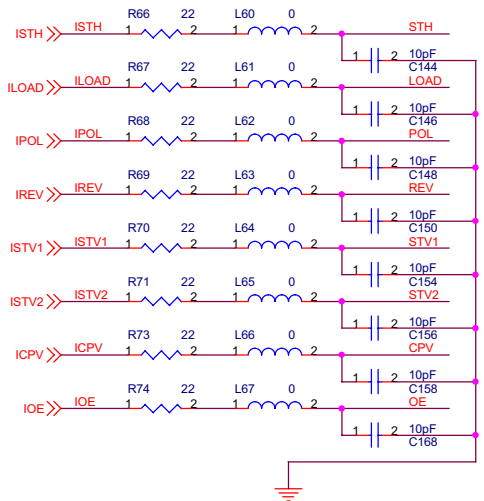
ISTH ISTH R66 22 1 2 L60 0 1 2 STH
1 2 10pF C144

ILOAD ILOAD R67 22 1 2 L61 0 1 2 LOAD
1 2 10pF C146

IPOL IPOL R68 22 1 2 L62 0 1 2 POL
1 2 10pF C148

IREV IREV R69 22 1 2 L63 0 1 2 REV
1 2 10pF C150

ISTV1 ISTV1 R70 22 1 2 L64 0 1 2 STV1
1 2 10pF C154

ISTV2 ISTV2 R71 22 1 2 L65 0 1 2 STV2
1 2 10pF C156

ICPV ICPV R73 22 1 2 L66 0 1 2 CPV
1 2 10pF C158

IOE IOE R74 22 1 2 L67 0 1 2 OE
1 2 10pF C168